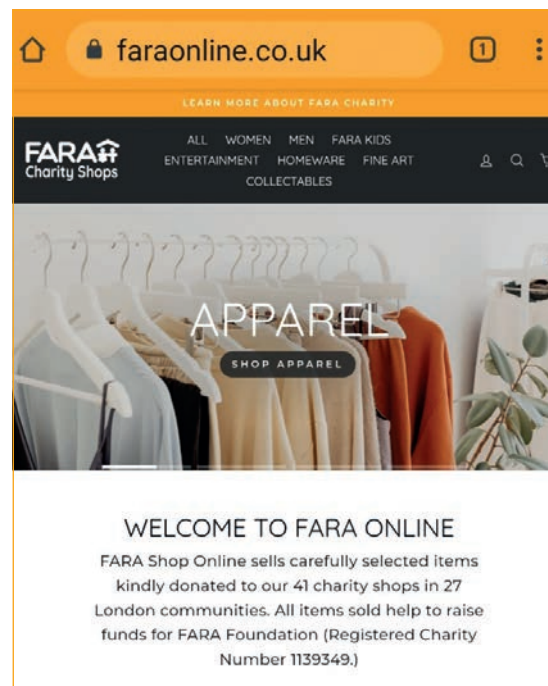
faraonline.co.uk

1

LEARN MORE ABOUT FARA CHARITY

FARA Charity Shops

ALL WOMEN MEN FARA KIDS ENTERTAINMENT HOMEWARE FINE ART COLLECTABLES

APPAREL

SHOP APPAREL

WELCOME TO FARA ONLINE

FARA Shop Online sells carefully selected items kindly donated to our 41 charity shops in 27 London communities. All items sold help to raise funds for FARA Foundation (Registered Charity Number 1139349.)